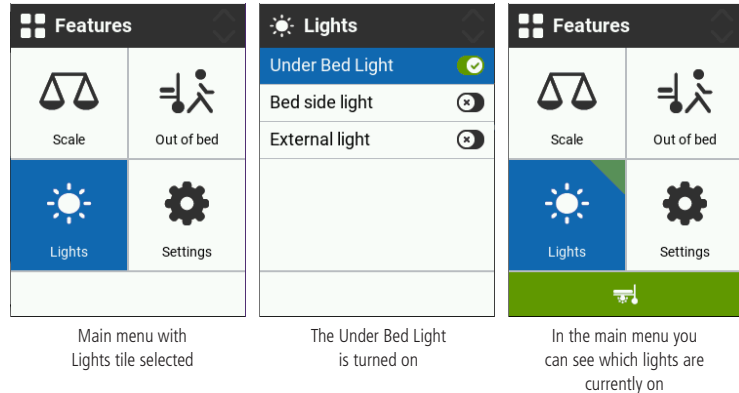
Features

Scale

Out of bed

Lights

Settings

Main menu with Lights tile selected

Lights

Under Bed Light

Bed side light

External light

The Under Bed Light is turned on

Features

Scale

Out of bed

Lights

Settings

In the main menu you can see which lights are currently on